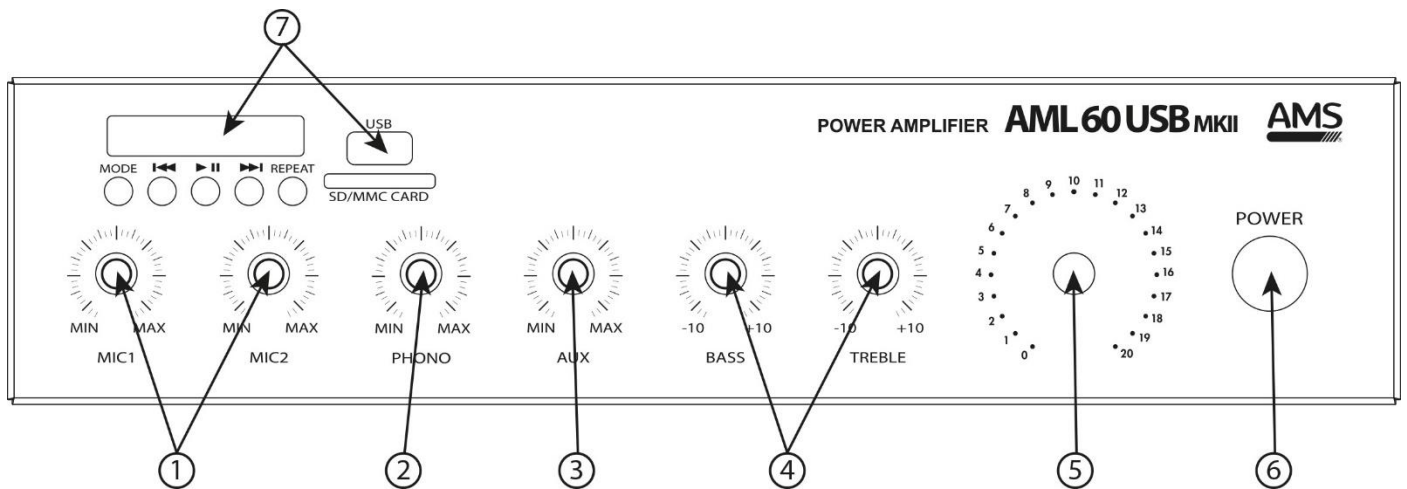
7

USB

MODE ⏮ ⏯ ⏭ REPEAT

SD/MMC CARD

POWER AMPLIFIER AML 60 USB MKII

AMS

MIN MAX
MIC1

MIN MAX
MIC2

MIN MAX
PHONO

MIN MAX
AUX

-10 +10
BASS

-10 +10
TREBLE

0 1 2 3 4 5 6 7 8 9 10 11 12 13 14 15 16 17 18 19 20

POWER

1 2 3 4 5 6